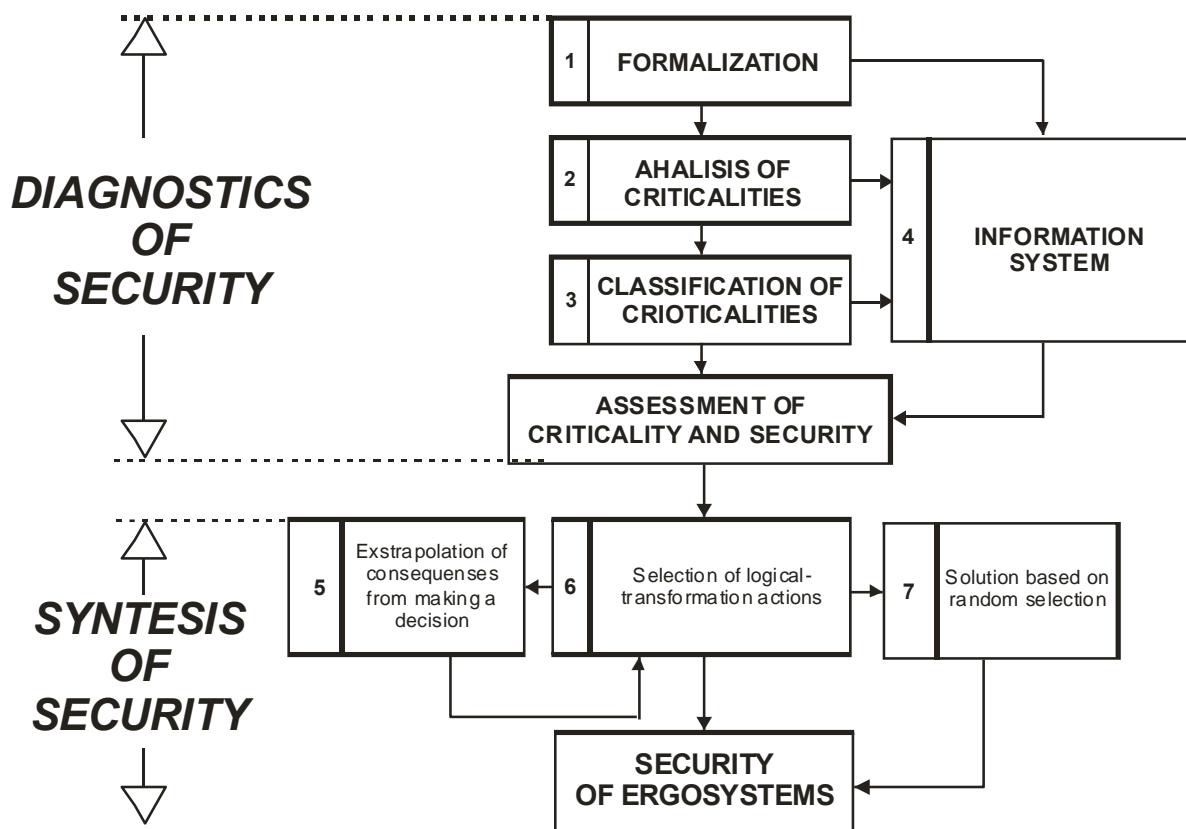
DIAGNOSTICS OF SECURITY

1 FORMALIZATION

2 AHALISIS OF CRITICALITIES

3 CLASSIFICATION OF CRIOTICALITIES

4 INFORMATION SYSTEM

ASSESSMENT OF CRITICALITY AND SECURITY

SYNTESIS OF SECURITY

5 Exstrapolation of consequenses from making a decision

6 Selection of logical-transformation actions

7 Solution based on random selection

SECURITY OF ERGOSYSTEMS